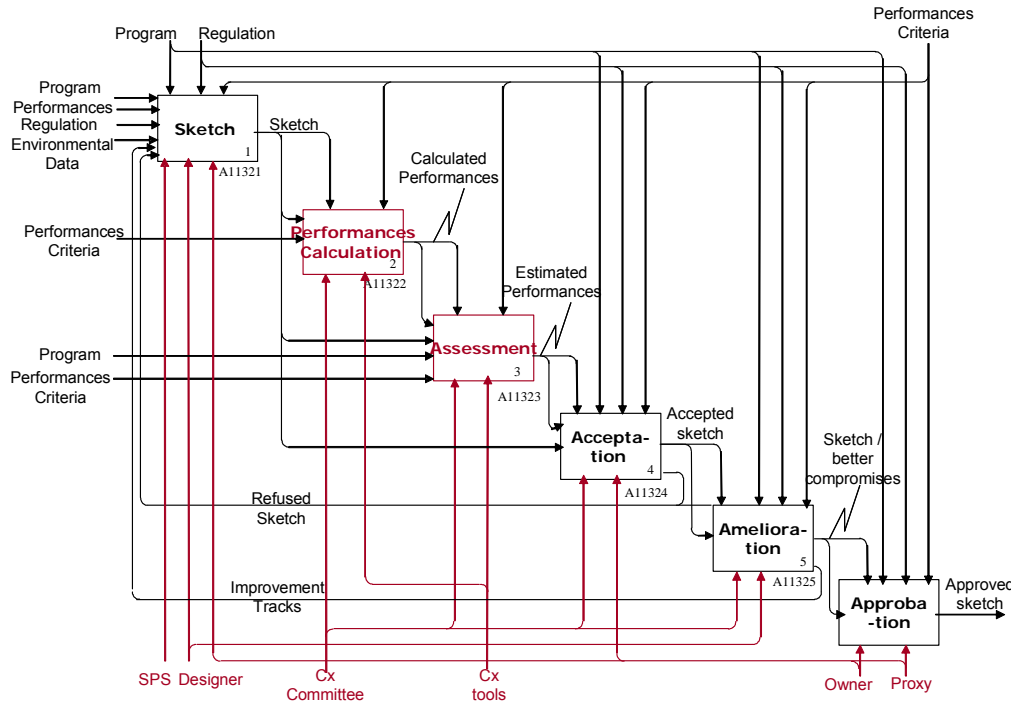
Program
Regulation
Performances Criteria

Program Performances
Regulation
Environmental Data

Sketch
1
A11321

Sketch

Calculated Performances

Performances Criteria

Performances Calculation
2
A11322

Estimated Performances

Program
Performances Criteria

Assessment
3
A11323

Accepted sketch

Acceptation
4
A11324

Sketch / better compromises

Refused Sketch

Amelioration
5
A11325

Improvement Tracks

Approbation

Approved sketch

SPS
Designer
Cx Committee
Cx tools
Owner
Proxy